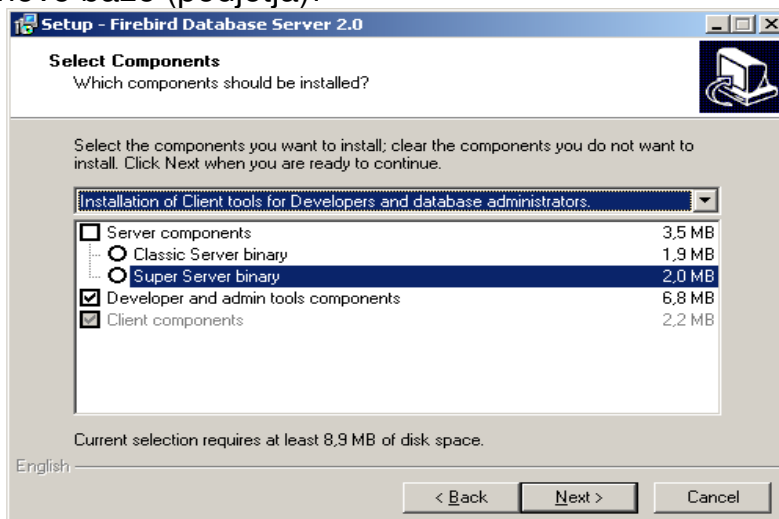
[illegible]ove baze (podjetja):

Setup - Firebird Database Server 2.0

Select Components
Which components should be installed?

Select the components you want to install; clear the components you do not want to install. Click Next when you are ready to continue.

Installation of Client tools for Developers and database administrators.

| | |
|---|---|
| Server components | 3,5 MB |
| Classic Server binary | 1,9 MB |
| Super Server binary | 2,0 MB |
| Developer and admin tools components | 6,8 MB |
| Client components | 2,2 MB |

Current selection requires at least 8,9 MB of disk space.

English

< Back
Next >
Cancel